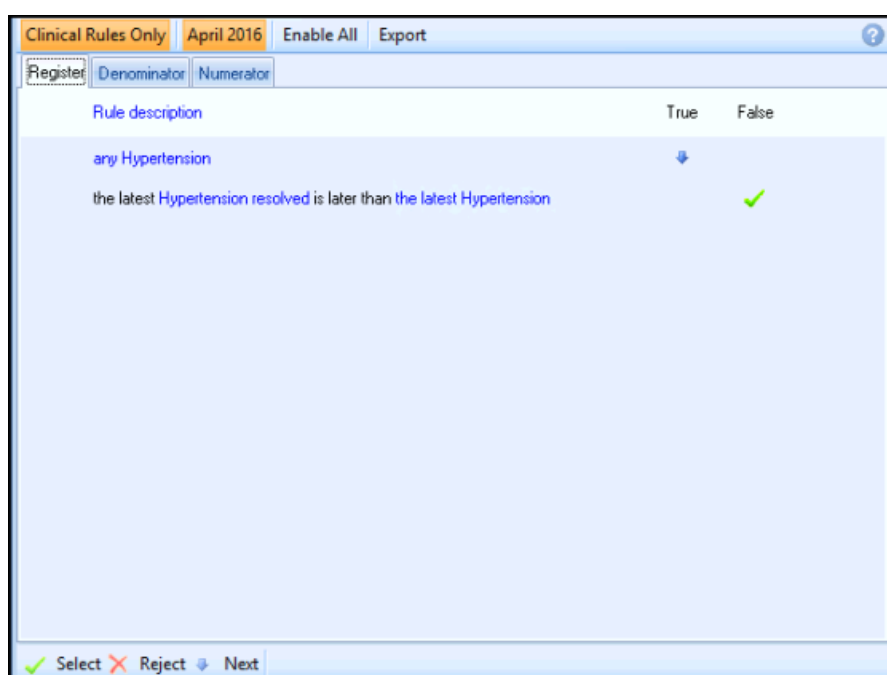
Clinical Rules Only April 2016 Enable All Export

Register Denominator Numerator

| Rule description | True | False |
|---|---|---|
| any Hypertension | | |
| the latest Hypertension resolved is later than the latest Hypertension | | |

Select Reject Next